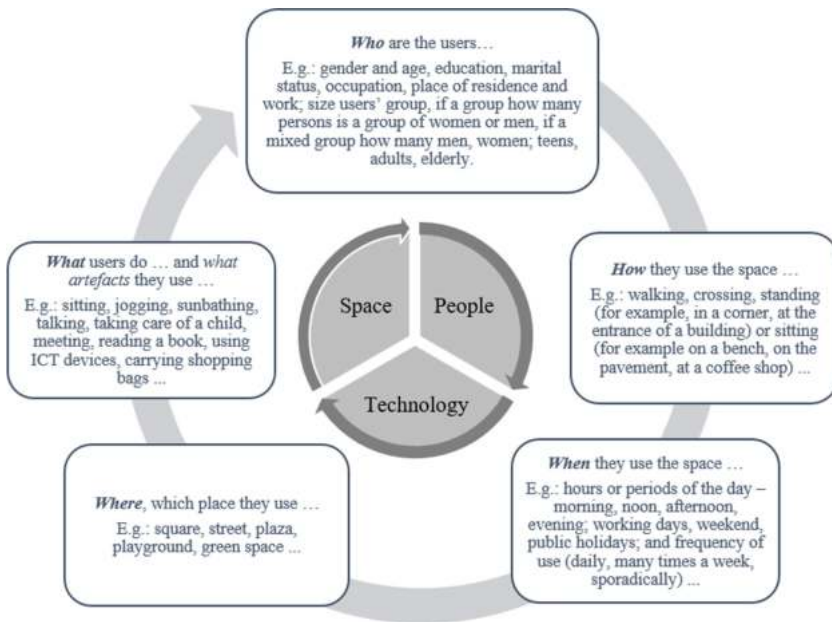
*Who* are the users…

E.g.: gender and age, education, marital status, occupation, place of residence and work; size users' group, if a group how many persons is a group of women or men, if a mixed group how many men, women; teens, adults, elderly.

*How* they use the space …

E.g.: walking, crossing, standing (for example, in a corner, at the entrance of a building) or sitting (for example on a bench, on the pavement, at a coffee shop) …

*When* they use the space …

E.g.: hours or periods of the day – morning, noon, afternoon, evening; working days, weekend, public holidays; and frequency of use (daily, many times a week, sporadically) …

*Where*, which place they use …

E.g.: square, street, plaza, playground, green space …

*What* users do … and *what artefacts* they use …

E.g.: sitting, jogging, sunbathing, talking, taking care of a child, meeting, reading a book, using ICT devices, carrying shopping bags …

Space

People

Technology